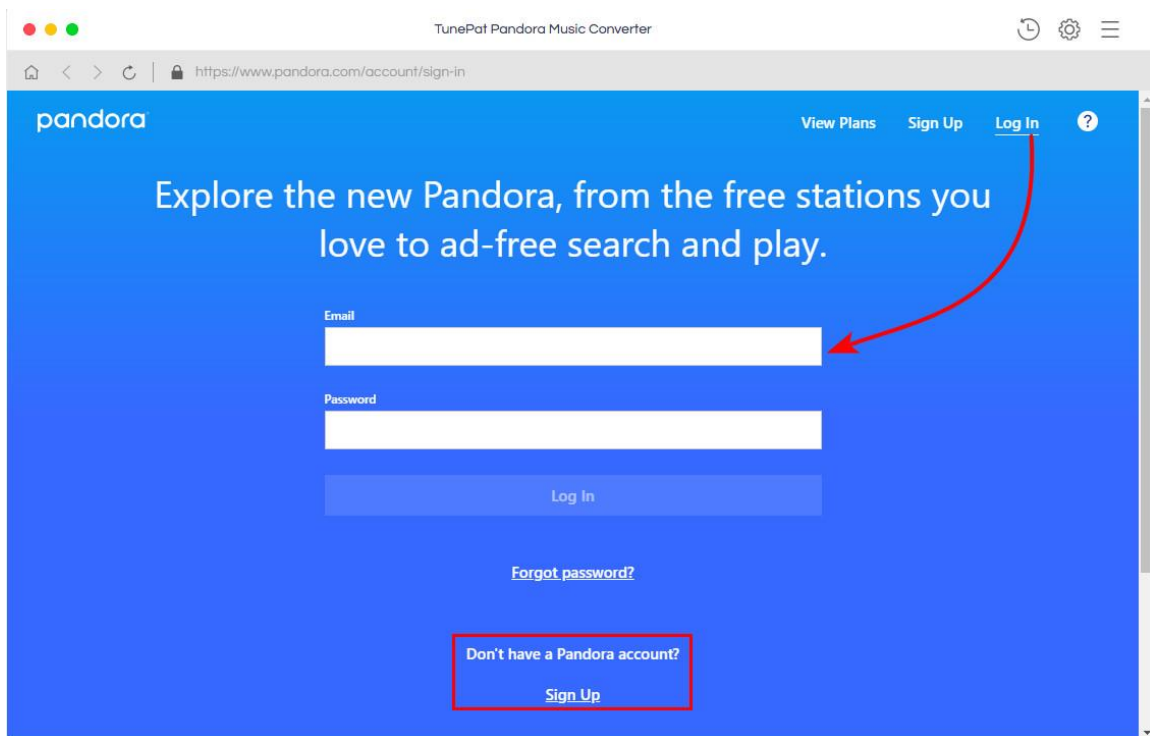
TunePat Pandora Music Converter

https://www.pandora.com/account/sign-in

pandora

View Plans Sign Up Log In ?

Explore the new Pandora, from the free stations you love to ad-free search and play.

Email

Password

Log In

Forgot password?

Don't have a Pandora account?

Sign Up